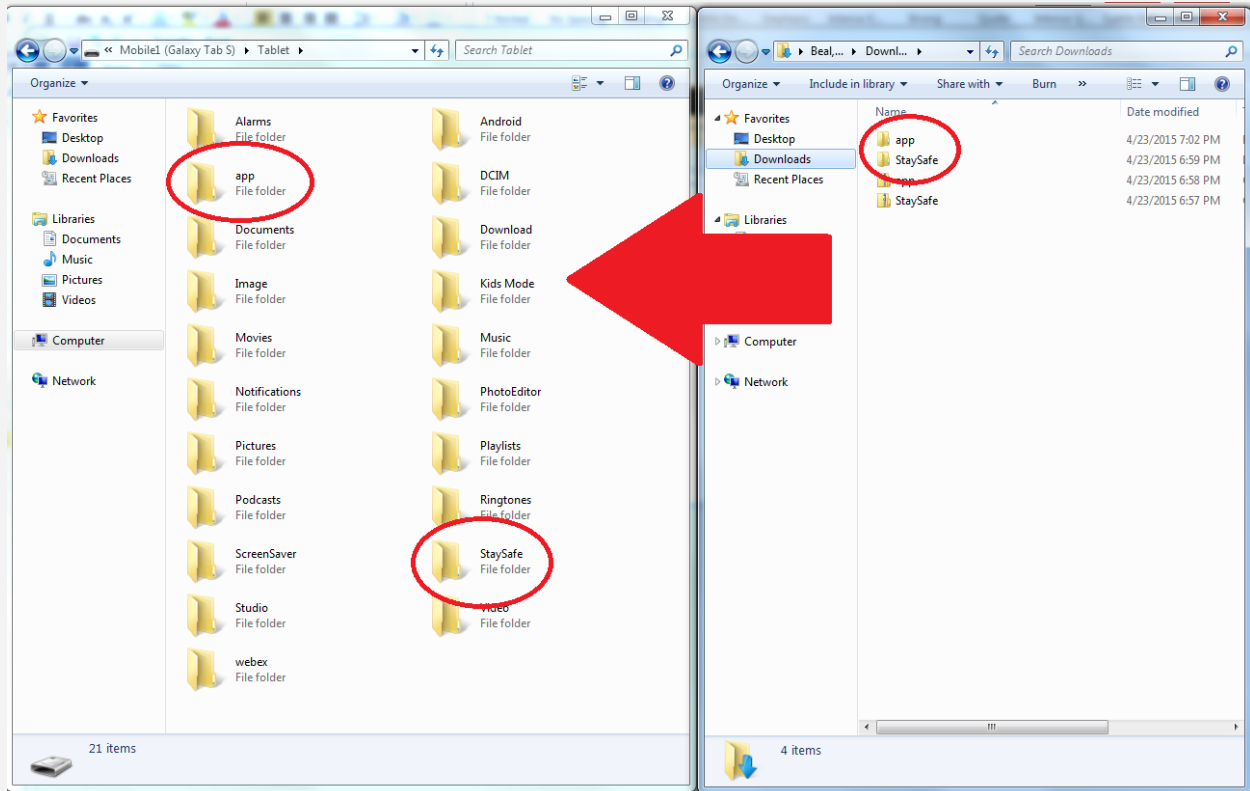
« Mobile1 (Galaxy Tab S) ▸ Tablet ▸
Search Tablet
Organize ▾

Favorites
Desktop
Downloads
Recent Places

Libraries
Documents
Music
Pictures
Videos

Computer

Network

Alarms
File folder
app
File folder
Documents
File folder
Image
File folder
Movies
File folder
Notifications
File folder
Pictures
File folder
Podcasts
File folder
ScreenSaver
File folder
Studio
File folder
webex
File folder

Android
File folder
DCIM
File folder
Download
File folder
Kids Mode
File folder
Music
File folder
PhotoEditor
File folder
Playlists
File folder
Ringtones
File folder
StaySafe
File folder
Video
File folder

21 items

Beal,... ▸ Downl... ▸
Search Downloads
Organize ▾ Include in library ▾ Share with ▾ Burn »

Favorites
Desktop
Downloads
Recent Places

Libraries

Computer

Network

| Name | Date modified |
|---|---|
| app | 4/23/2015 7:02 PM |
| StaySafe | 4/23/2015 6:59 PM |
| app | 4/23/2015 6:58 PM |
| StaySafe | 4/23/2015 6:57 PM |

4 items